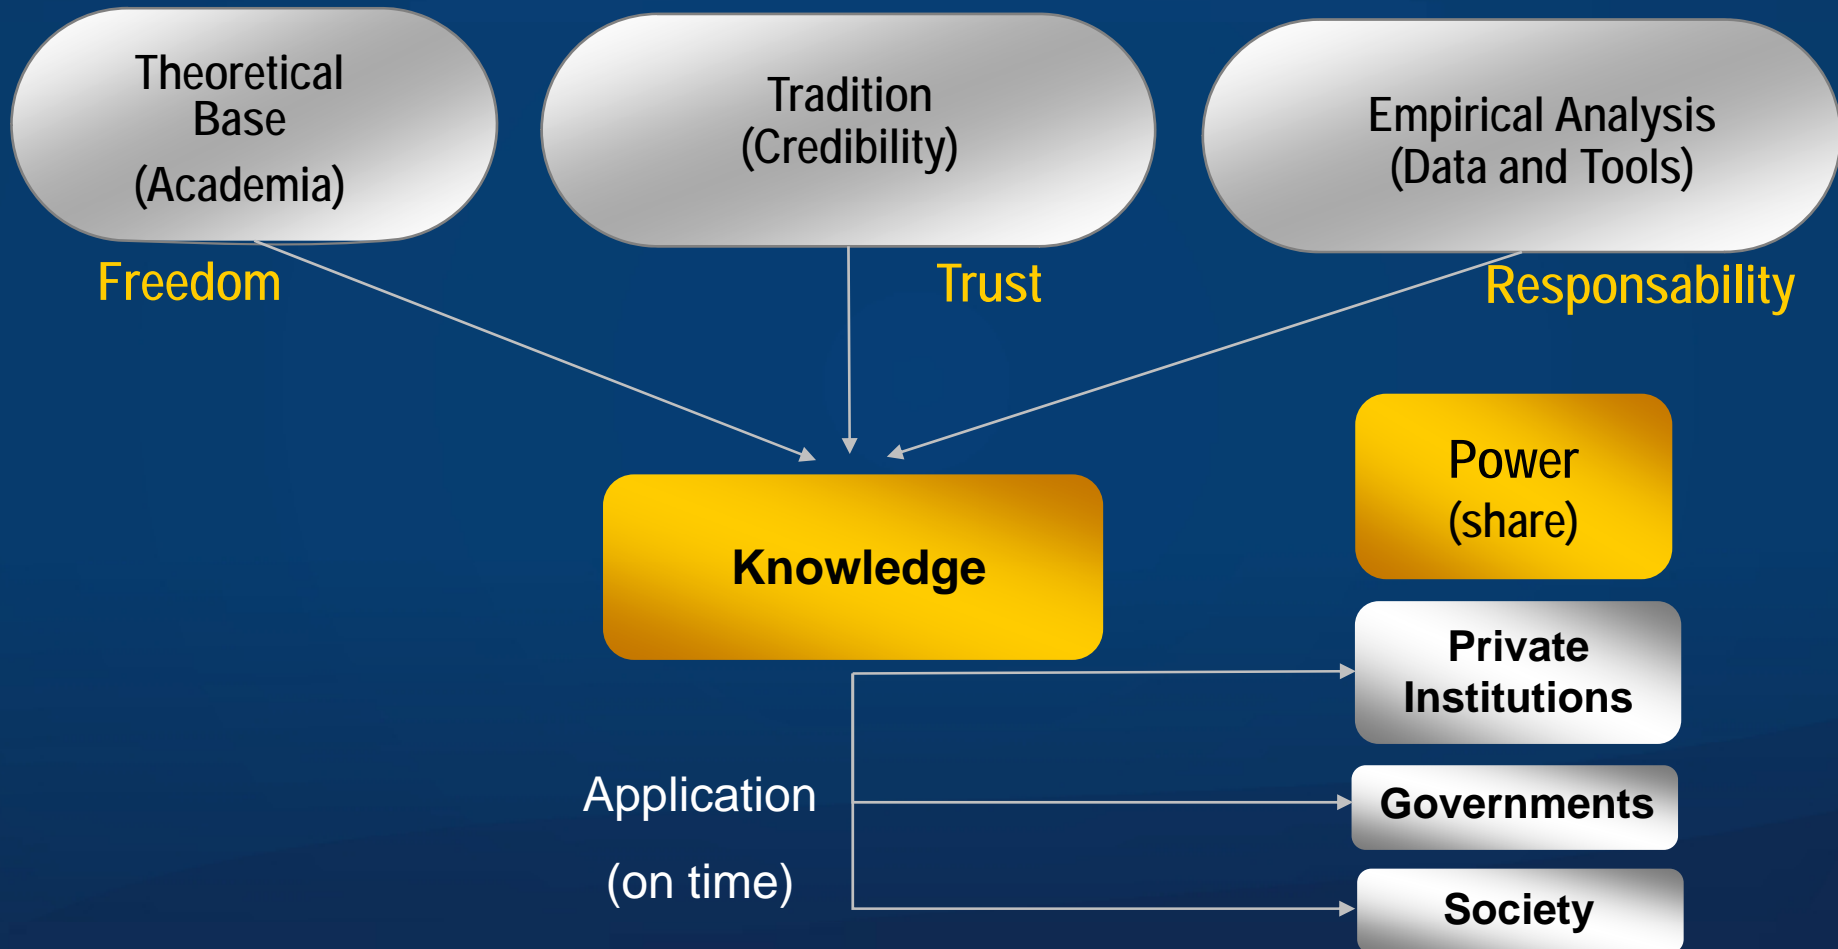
Theoretical Base
(Academia)

Tradition
(Credibility)

Empirical Analysis
(Data and Tools)

Freedom

Trust

Responsability

Power
(share)

Knowledge

Private Institutions

Application

(on time)

Governments

Society